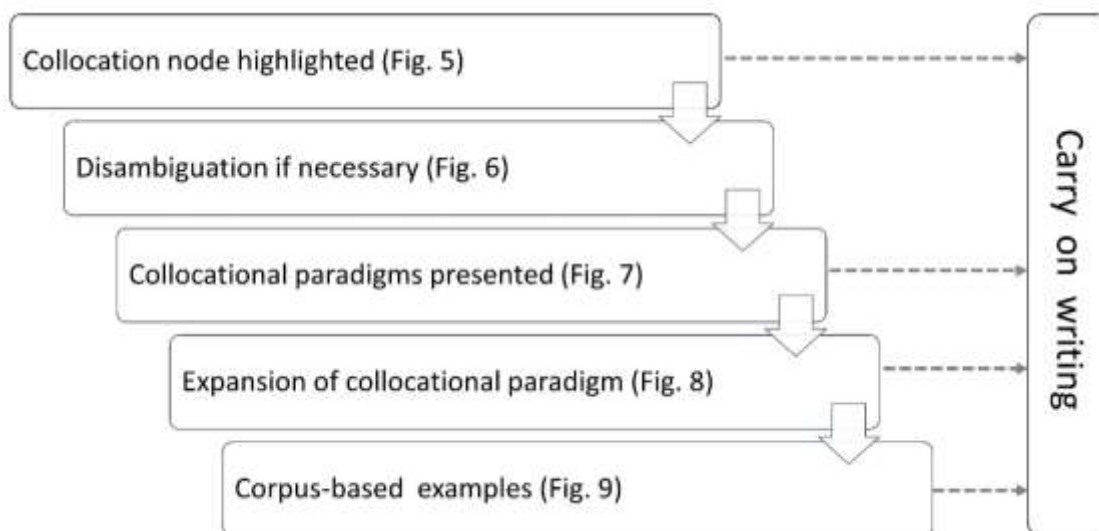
Collocation node highlighted (Fig. 5)

Disambiguation if necessary (Fig. 6)

Collocational paradigms presented (Fig. 7)

Expansion of collocational paradigm (Fig. 8)

Corpus-based examples (Fig. 9)

Carry on writing